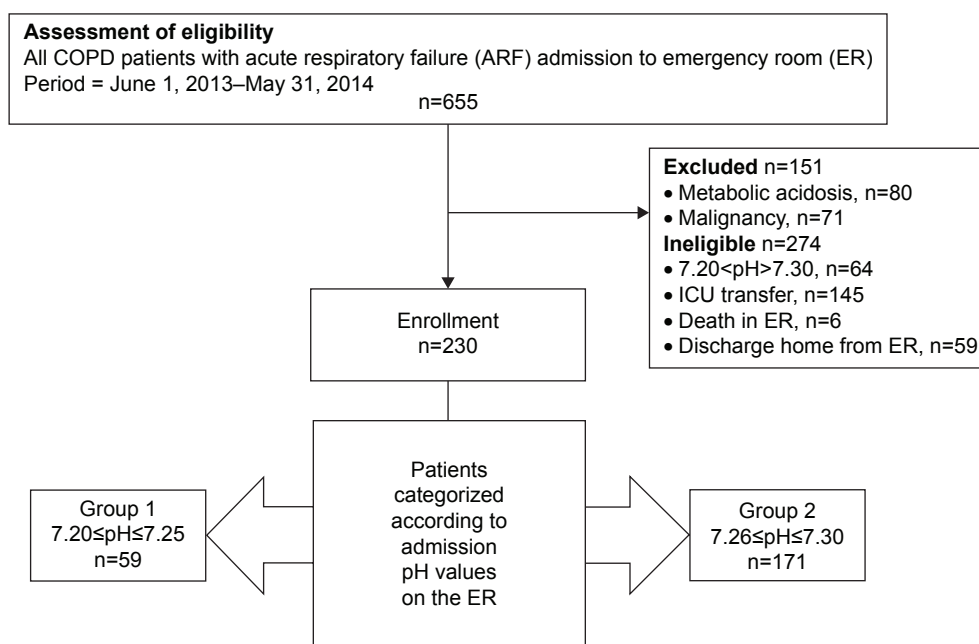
**Assessment of eligibility**
All COPD patients with acute respiratory failure (ARF) admission to emergency room (ER)
Period = June 1, 2013–May 31, 2014
n=655

**Excluded** n=151
• Metabolic acidosis, n=80
• Malignancy, n=71
**Ineligible** n=274
• 7.20<pH>7.30, n=64
• ICU transfer, n=145
• Death in ER, n=6
• Discharge home from ER, n=59

Enrollment
n=230

Group 1
7.20≤pH≤7.25
n=59

Patients categorized according to admission pH values on the ER

Group 2
7.26≤pH≤7.30
n=171